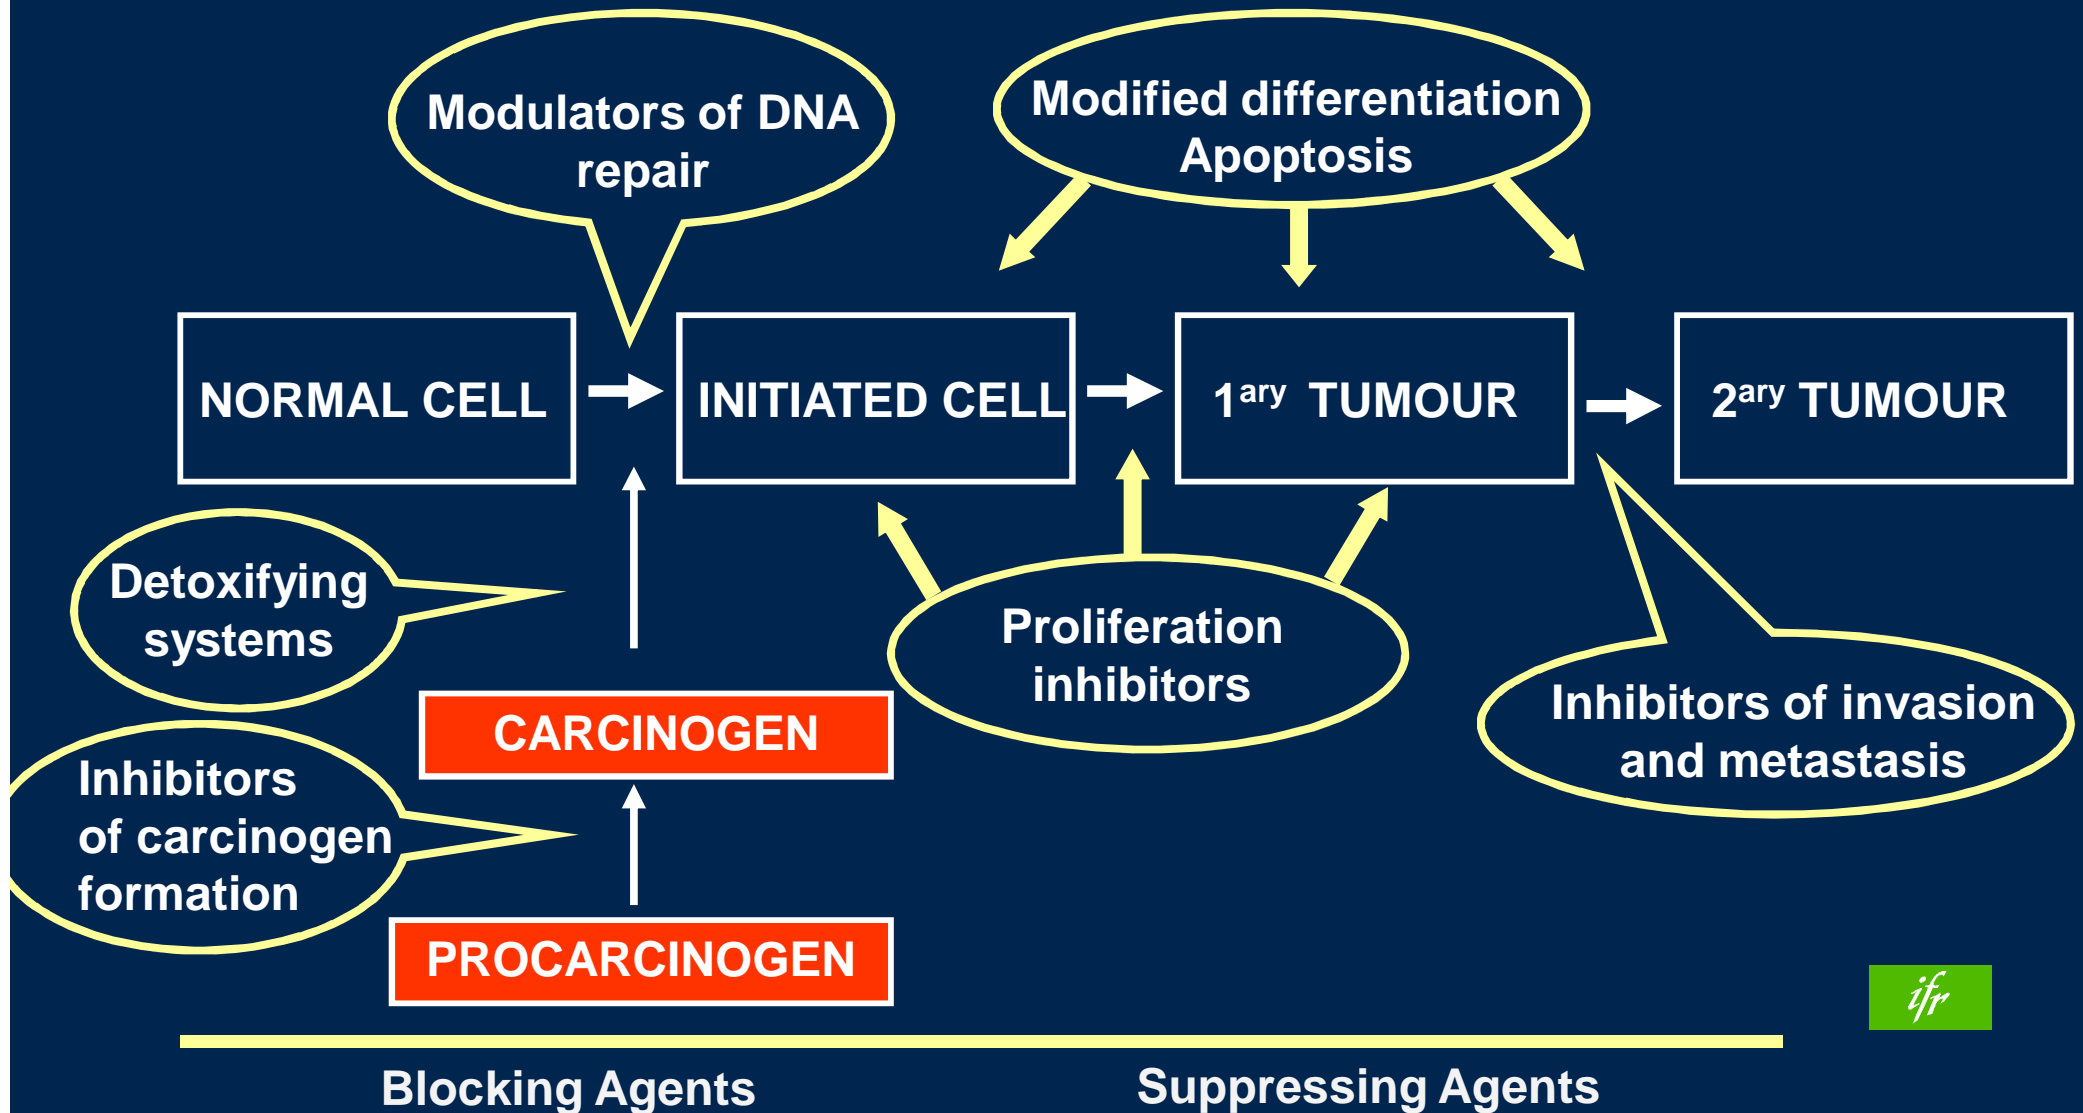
Modulators of DNA repair

Modified differentiation Apoptosis

NORMAL CELL

INITIATED CELL

$1^{ary}$ TUMOUR

$2^{ary}$ TUMOUR

Detoxifying systems

Proliferation inhibitors

CARCINOGEN

Inhibitors of invasion and metastasis

Inhibitors of carcinogen formation

PROCARCINOGEN

ifr

Blocking Agents

Suppressing Agents